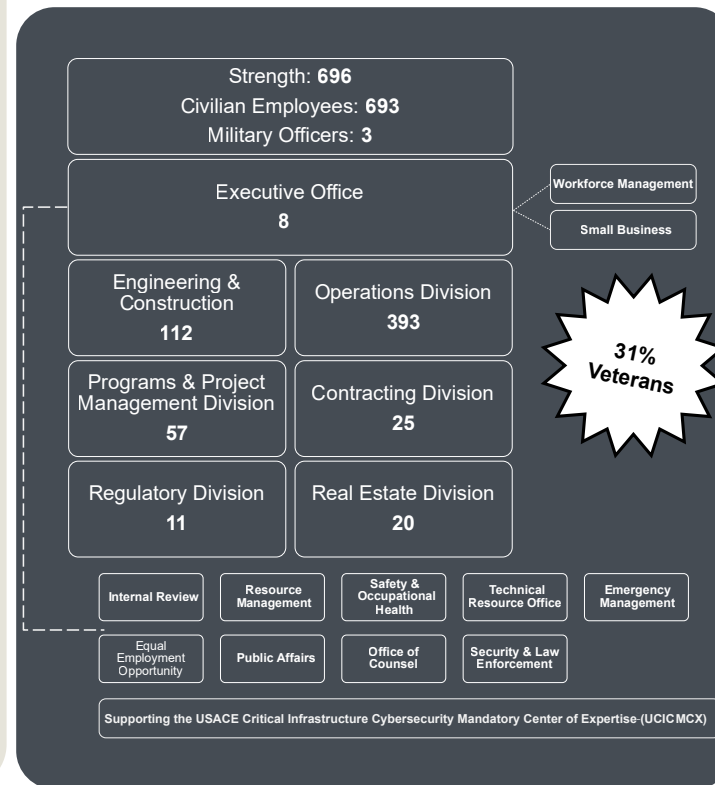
Strength: **696**
Civilian Employees: **693**
Military Officers: **3**

Executive Office
**8**

Workforce Management

Small Business

Engineering & Construction
**112**

Operations Division
**393**

31% Veterans

Programs & Project Management Division
**57**

Contracting Division
**25**

Regulatory Division
**11**

Real Estate Division
**20**

Internal Review

Resource Management

Safety & Occupational Health

Technical Resource Office

Emergency Management

Equal Employment Opportunity

Public Affairs

Office of Counsel

Security & Law Enforcement

Supporting the USACE Critical Infrastructure Cybersecurity Mandatory Center of Expertise (UCICMCX)